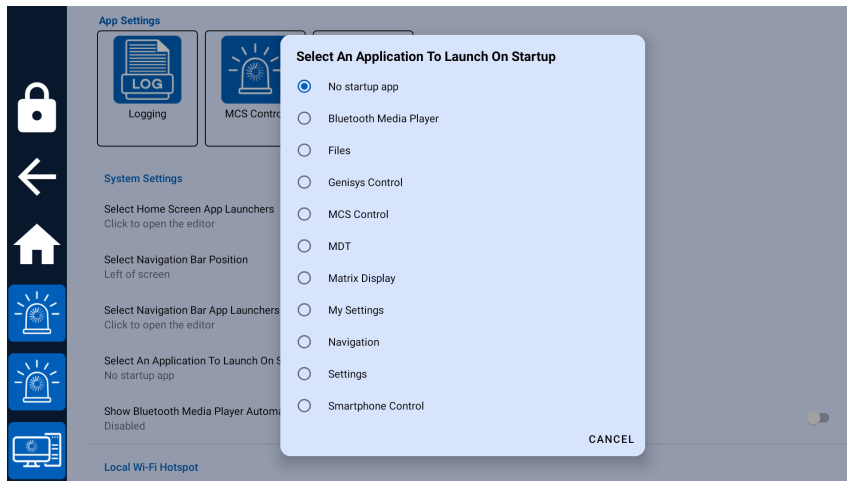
App Settings

LOG

Logging

MCS Contro

System Settings

Select Home Screen App Launchers
Click to open the editor

Select Navigation Bar Position
Left of screen

Select Navigation Bar App Launchers
Click to open the editor

Select An Application To Launch On S
No startup app

Show Bluetooth Media Player Automa
Disabled

Local Wi-Fi Hotspot

Select An Application To Launch On Startup

No startup app

Bluetooth Media Player

Files

Genisys Control

MCS Control

MDT

Matrix Display

My Settings

Navigation

Settings

Smartphone Control

CANCEL